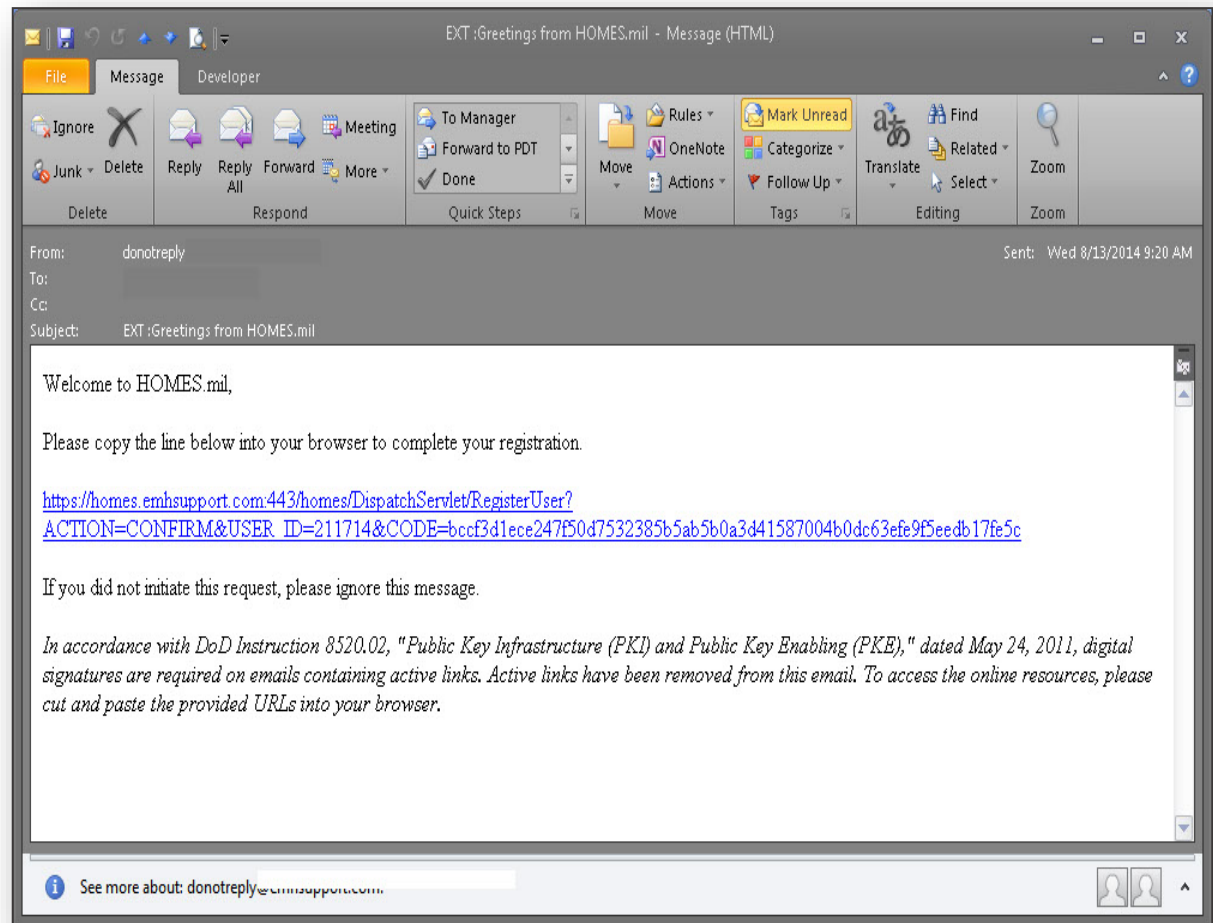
EXT :Greetings from HOMES.mil - Message (HTML)

File | Message | Developer

Ignore
Junk
Delete
Delete

Reply
Reply All
Forward
Meeting
More
Respond

To Manager
Forward to PDT
Done
Quick Steps

Move
Rules
OneNote
Actions
Move

Mark Unread
Categorize
Follow Up
Tags

Translate
Find
Related
Select
Editing

Zoom
Zoom

From: donotreply
To:
Cc:
Subject: EXT :Greetings from HOMES.mil

Sent: Wed 8/13/2014 9:20 AM

Welcome to HOMES.mil,

Please copy the line below into your browser to complete your registration.

https://homes.emhsupport.com:443/homes/DispatchServlet/RegisterUser?ACTION=CONFIRM&USER_ID=211714&CODE=bccf3d1ece247f50d7532385b5ab5b0a3d41587004b0dc63efe9f5eedb17fe5c

If you did not initiate this request, please ignore this message.

In accordance with DoD Instruction 8520.02, "Public Key Infrastructure (PKI) and Public Key Enabling (PKE)," dated May 24, 2011, digital signatures are required on emails containing active links. Active links have been removed from this email. To access the online resources, please cut and paste the provided URLs into your browser.

See more about: donotreply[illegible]